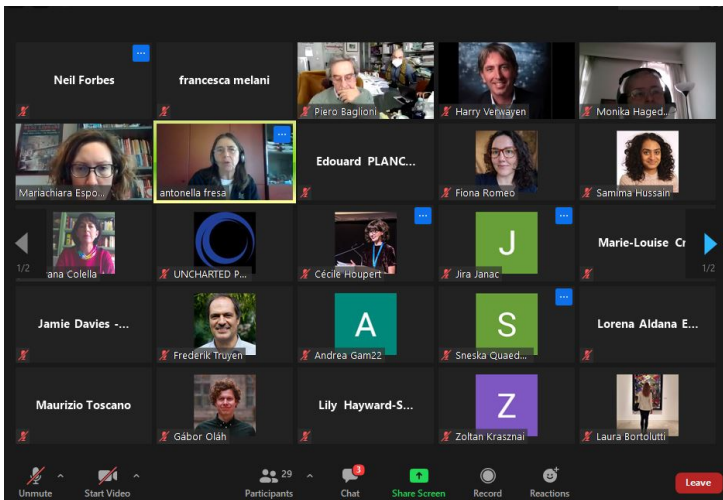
Neil Forbes

francesca melani

Piero Baglioni

Harry Verwayen

Monika Haged...

Mariachiara Espo...

antonella fresa

Edouard PLANC...

Fiona Romeo

Samima Hussain

1/2

ana Colella

UNCHARTED P...

Cécile Houpert

J

Jira Janac

Marie-Louise Cr

1/2

Jamie Davies -...

Frederik Truyen

A

Andrea Gam22

S

Sneska Quaed...

Lorena Aldana E...

Maurizio Toscano

Gábor Oláh

Lily Hayward-S...

Z

Zoltan Krasznai

Laura Bortolutti

Unmute

Start Video

29

Participants

3

Chat

Share Screen

Record

Reactions

Leave